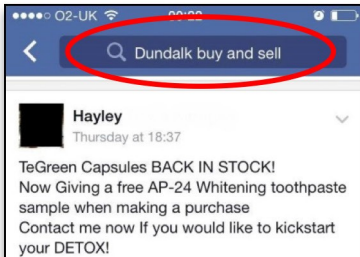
●●●●○ O2-UK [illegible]

Dundalk buy and sell

Hayley
Thursday at 18:37

TeGreen Capsules BACK IN STOCK!
Now Giving a free AP-24 Whitening toothpaste sample when making a purchase
Contact me now If you would like to kickstart your DETOX!